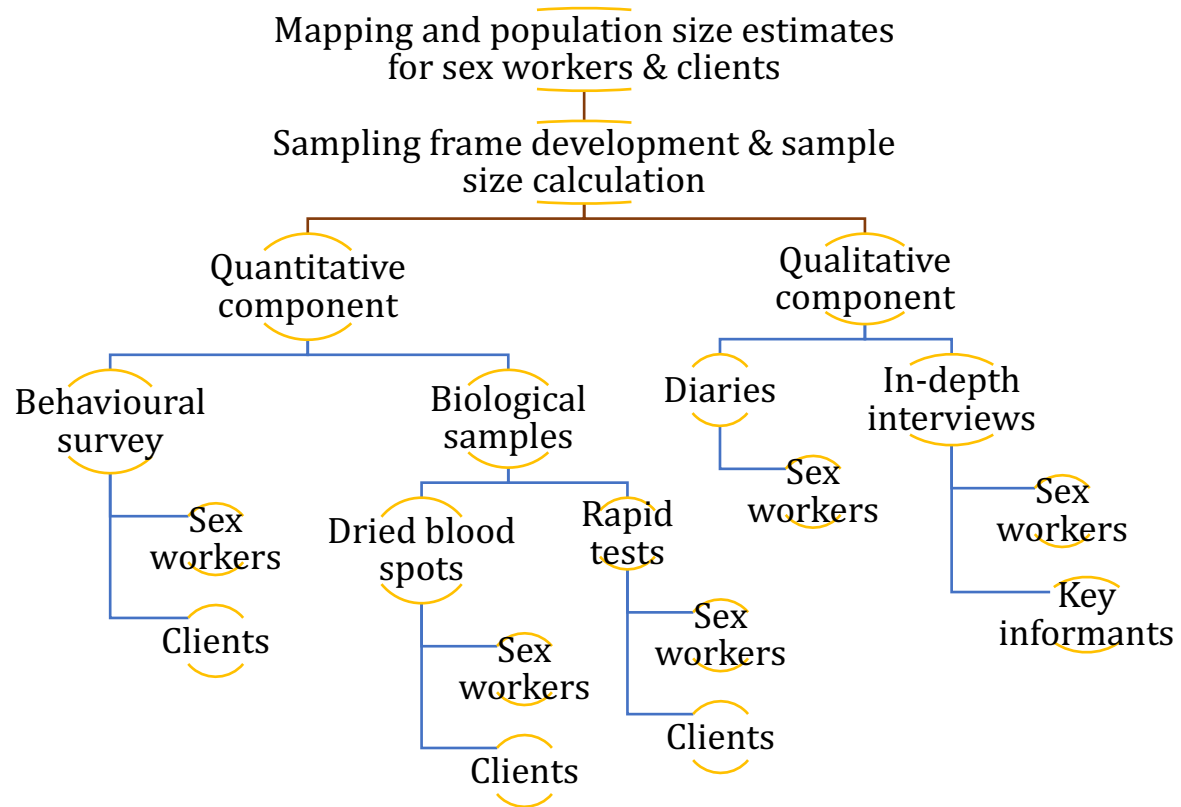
Mapping and population size estimates for sex workers & clients

Sampling frame development & sample size calculation

Quantitative component

Qualitative component

Behavioural survey

Sex workers

Clients

Biological samples

Dried blood spots

Sex workers

Clients

Rapid tests

Sex workers

Clients

Diaries

Sex workers

In-depth interviews

Sex workers

Key informants